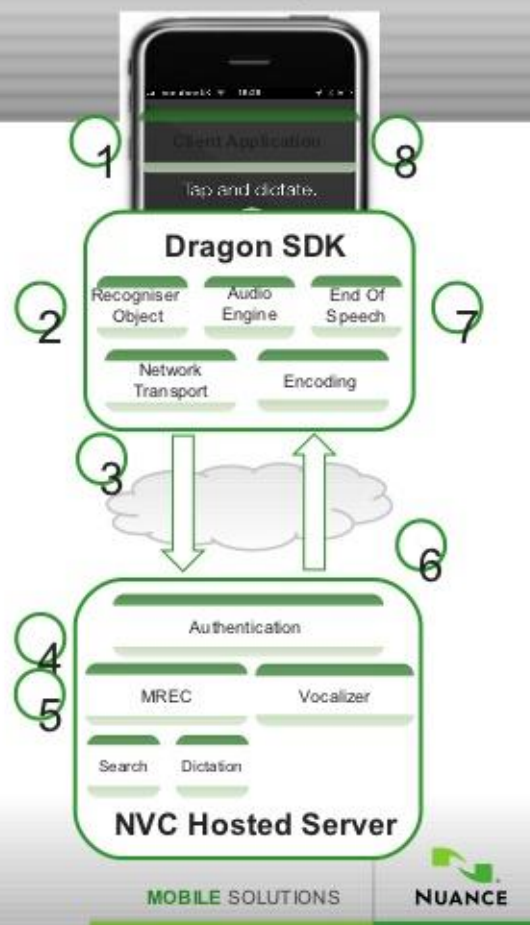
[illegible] 18:08

1

Client Application

8

Tap and dictate.

Dragon SDK

2

Recogniser Object

Audio Engine

End Of Speech

7

Network Transport

Encoding

3

6

Authentication

4

MREC

Vocalizer

5

Search

Dictation

NVC Hosted Server

MOBILE SOLUTIONS

NUANCE